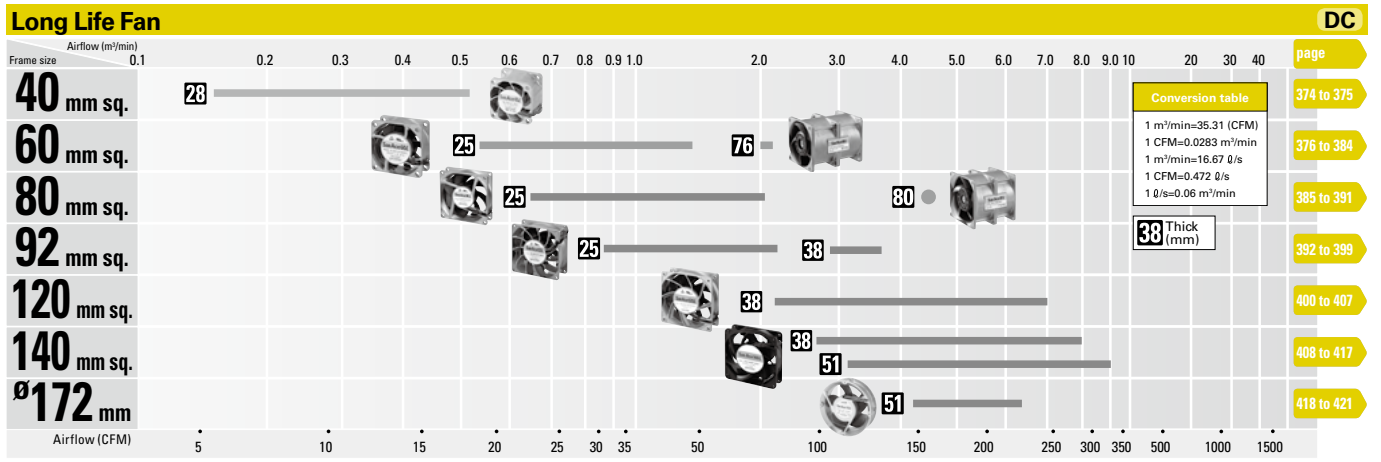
Long Life Fan

DC

Airflow (m³/min)

Frame size

0.1 0.2 0.3 0.4 0.5 0.6 0.7 0.8 0.9 1.0 2.0 3.0 4.0 5.0 6.0 7.0 8.0 9.0 10 20 30 40

page

40 mm sq. 28 — 374 to 375

60 mm sq. 25 76 — 376 to 384

80 mm sq. 25 80 — 385 to 391

92 mm sq. 25 38 — 392 to 399

120 mm sq. 38 — 400 to 407

140 mm sq. 38 51 — 408 to 417

ø172 mm 51 — 418 to 421

Conversion table
1 m³/min=35.31 (CFM)
1 CFM=0.0283 m³/min
1 m³/min=16.67 ℓ/s
1 CFM=0.472 ℓ/s
1 ℓ/s=0.06 m³/min

38 Thick (mm)

Airflow (CFM)

5 10 15 20 25 30 35 50 100 150 200 250 300 350 500 1000 1500